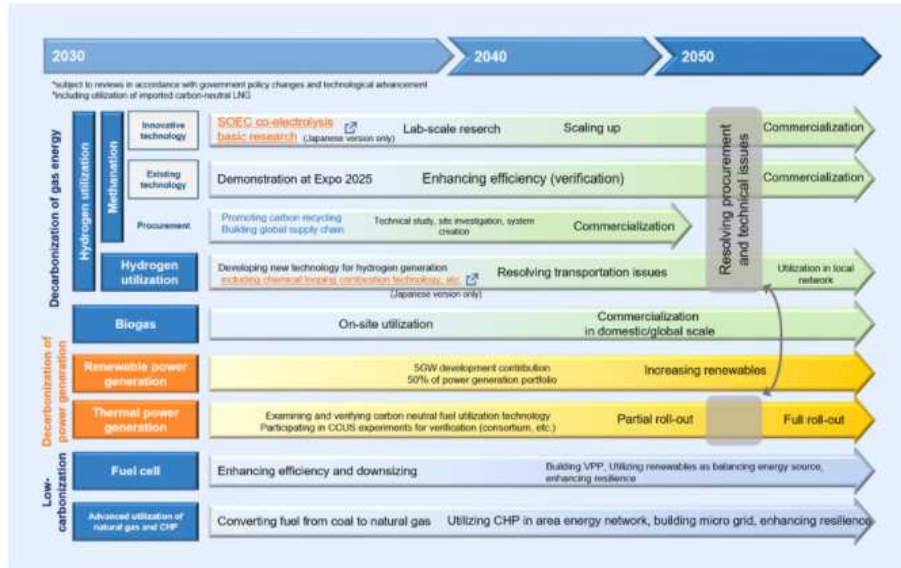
2030

2040

2050

*subject to reviews in accordance with government policy changes and technological advancement
*including utilization of imported carbon-neutral LNG

Decarbonization of gas energy

Hydrogen utilization

Methanation

Innovative technology

SOEC co-electrolysis basic research (Japanese version only)

Lab-scale reserch

Scaling up

Resolving procurement and technical issues

Commercialization

Existing technology

Demonstration at Expo 2025

Enhancing efficiency (verification)

Commercialization

Procurement

Promoting carbon recycling
Building global supply chain

Technical study, site investigation, system creation

Commercialization

Hydrogen utilization

Developing new technology for hydrogen generation including chemical looping combustion technology, etc. (Japanese version only)

Resolving transportation issues

Utilization in local network

Biogas

On-site utilization

Commercialization in domestic/global scale

Decarbonization of power generation

Renewable power generation

5GW development contribution
50% of power generation portfolio

Increasing renewables

Thermal power generation

Examining and verifying carbon neutral fuel utilization technology
Participating in CCUS experiments for verification (consortium, etc.)

Partial roll-out

Full roll-out

Low-carbonization

Fuel cell

Enhancing efficiency and downsizing

Building VPP, Utilizing renewables as balancing energy source, enhancing resilience

Advanced utilization of natural gas and CHP

Converting fuel from coal to natural gas

Utilizing CHP in area energy network, building micro grid, enhancing resilience